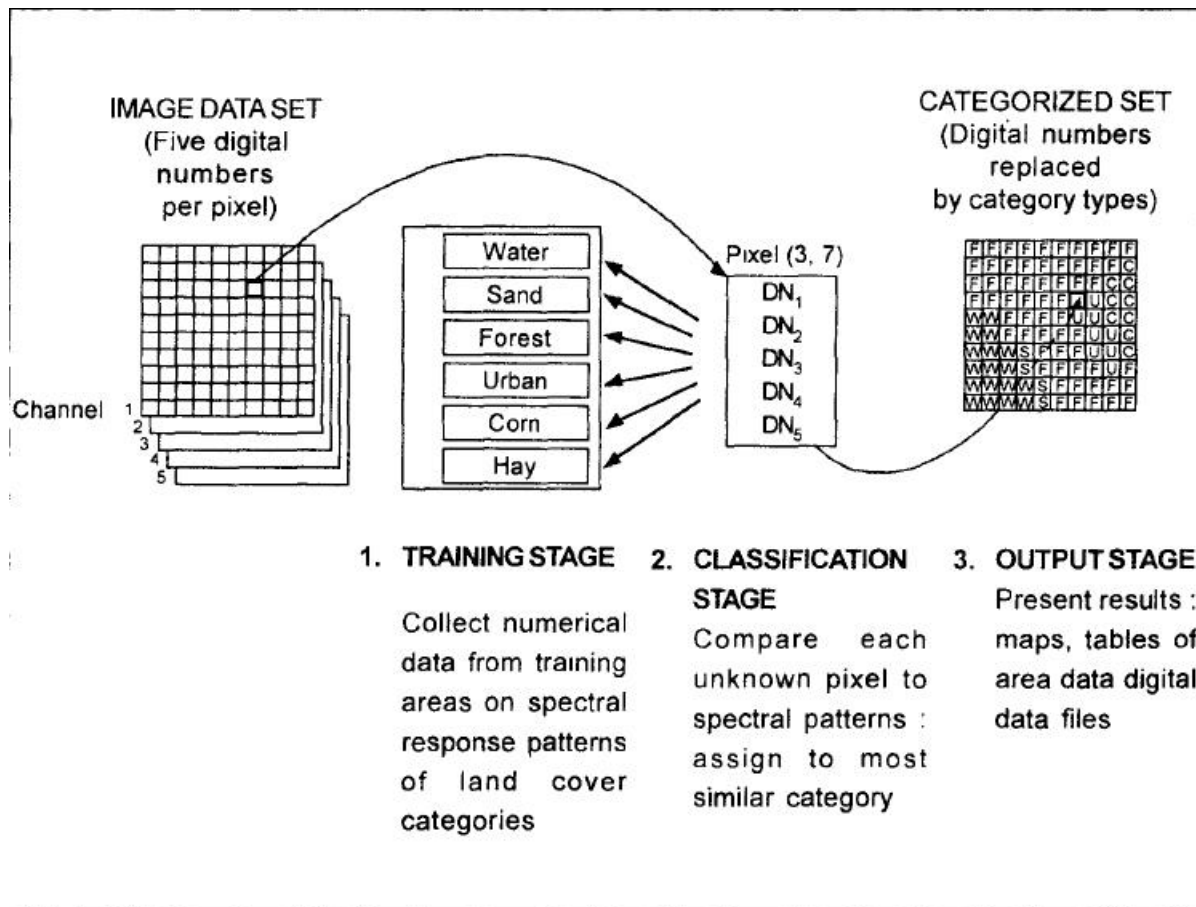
IMAGE DATA SET (Five digital numbers per pixel)

Channel 1 2 3 4 5

Water
Sand
Forest
Urban
Corn
Hay

Pixel (3, 7)
$DN_1$
$DN_2$
$DN_3$
$DN_4$
$DN_5$

CATEGORIZED SET (Digital numbers replaced by category types)

| F | F | F | F | F | F | F | F | F | F |
|---|---|---|---|---|---|---|---|---|---|
| F | F | F | F | F | F | F | F | F | C |
| F | F | F | F | F | F | F | F | C | C |
| F | F | F | F | F | F | U | U | C | C |
| W | W | F | F | F | F | U | U | C | C |
| W | W | F | F | F | F | F | U | U | C |
| W | W | W | S | F | F | F | U | U | C |
| W | W | W | S | F | F | F | F | U | F |
| W | W | W | W | S | F | F | F | F | F |
| W | W | W | W | S | F | F | F | F | F |

1. TRAINING STAGE
Collect numerical data from training areas on spectral response patterns of land cover categories

2. CLASSIFICATION STAGE
Compare each unknown pixel to spectral patterns : assign to most similar category

3. OUTPUT STAGE
Present results : maps, tables of area data digital data files